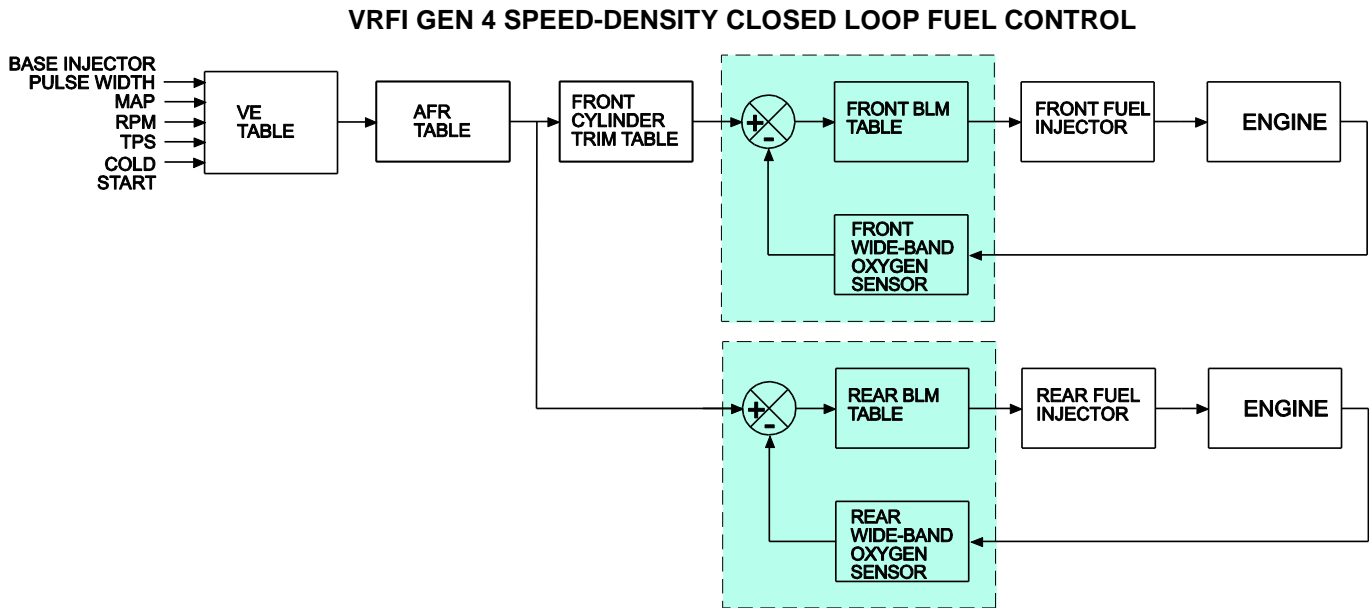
VRFI GEN 4 SPEED-DENSITY CLOSED LOOP FUEL CONTROL

BASE INJECTOR PULSE WIDTH
MAP
RPM
TPS
COLD START

VE TABLE

AFR TABLE

FRONT CYLINDER TRIM TABLE

+
-

FRONT BLM TABLE

FRONT FUEL INJECTOR

ENGINE

FRONT WIDE-BAND OXYGEN SENSOR

+
-

REAR BLM TABLE

REAR FUEL INJECTOR

ENGINE

REAR WIDE-BAND OXYGEN SENSOR